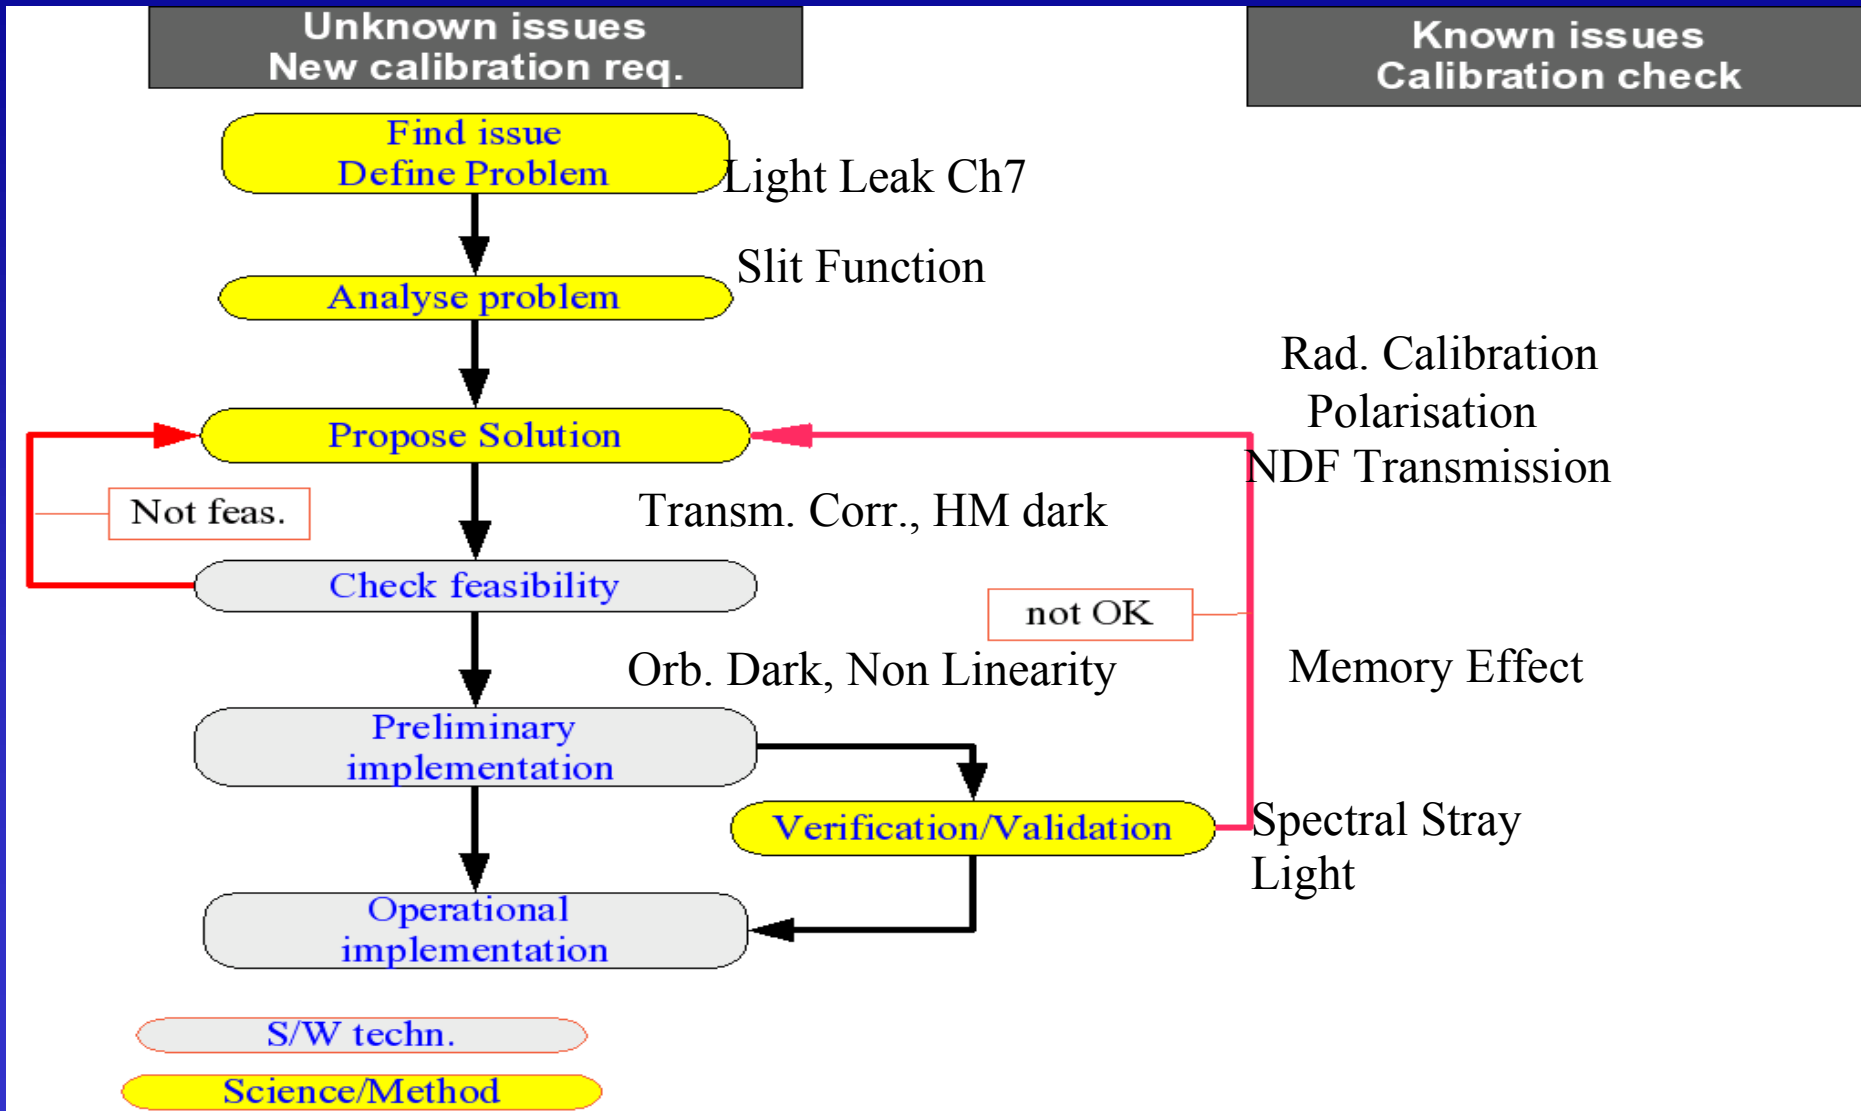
Unknown issues
New calibration req.

Known issues
Calibration check

Find issue
Define Problem

Light Leak Ch7

Slit Function

Analyse problem

Rad. Calibration
Polarisation
NDF Transmission

Propose Solution

Not feas.

Transm. Corr., HM dark

Check feasibility

not OK

Orb. Dark, Non Linearity

Memory Effect

Preliminary
implementation

Verification/Validation

Spectral Stray
Light

Operational
implementation

S/W techn.

Science/Method